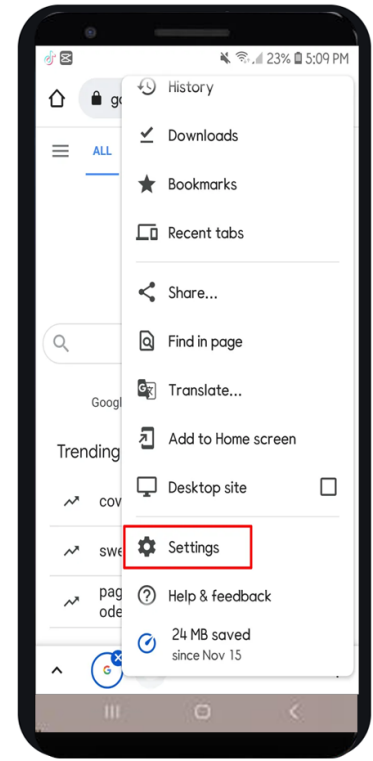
23% 5:09 PM

go

ALL

Googl

Trending

cov

swe

pag
ode

History

Downloads

Bookmarks

Recent tabs

Share...

Find in page

Translate...

Add to Home screen

Desktop site

Settings

Help & feedback

24 MB saved
since Nov 15